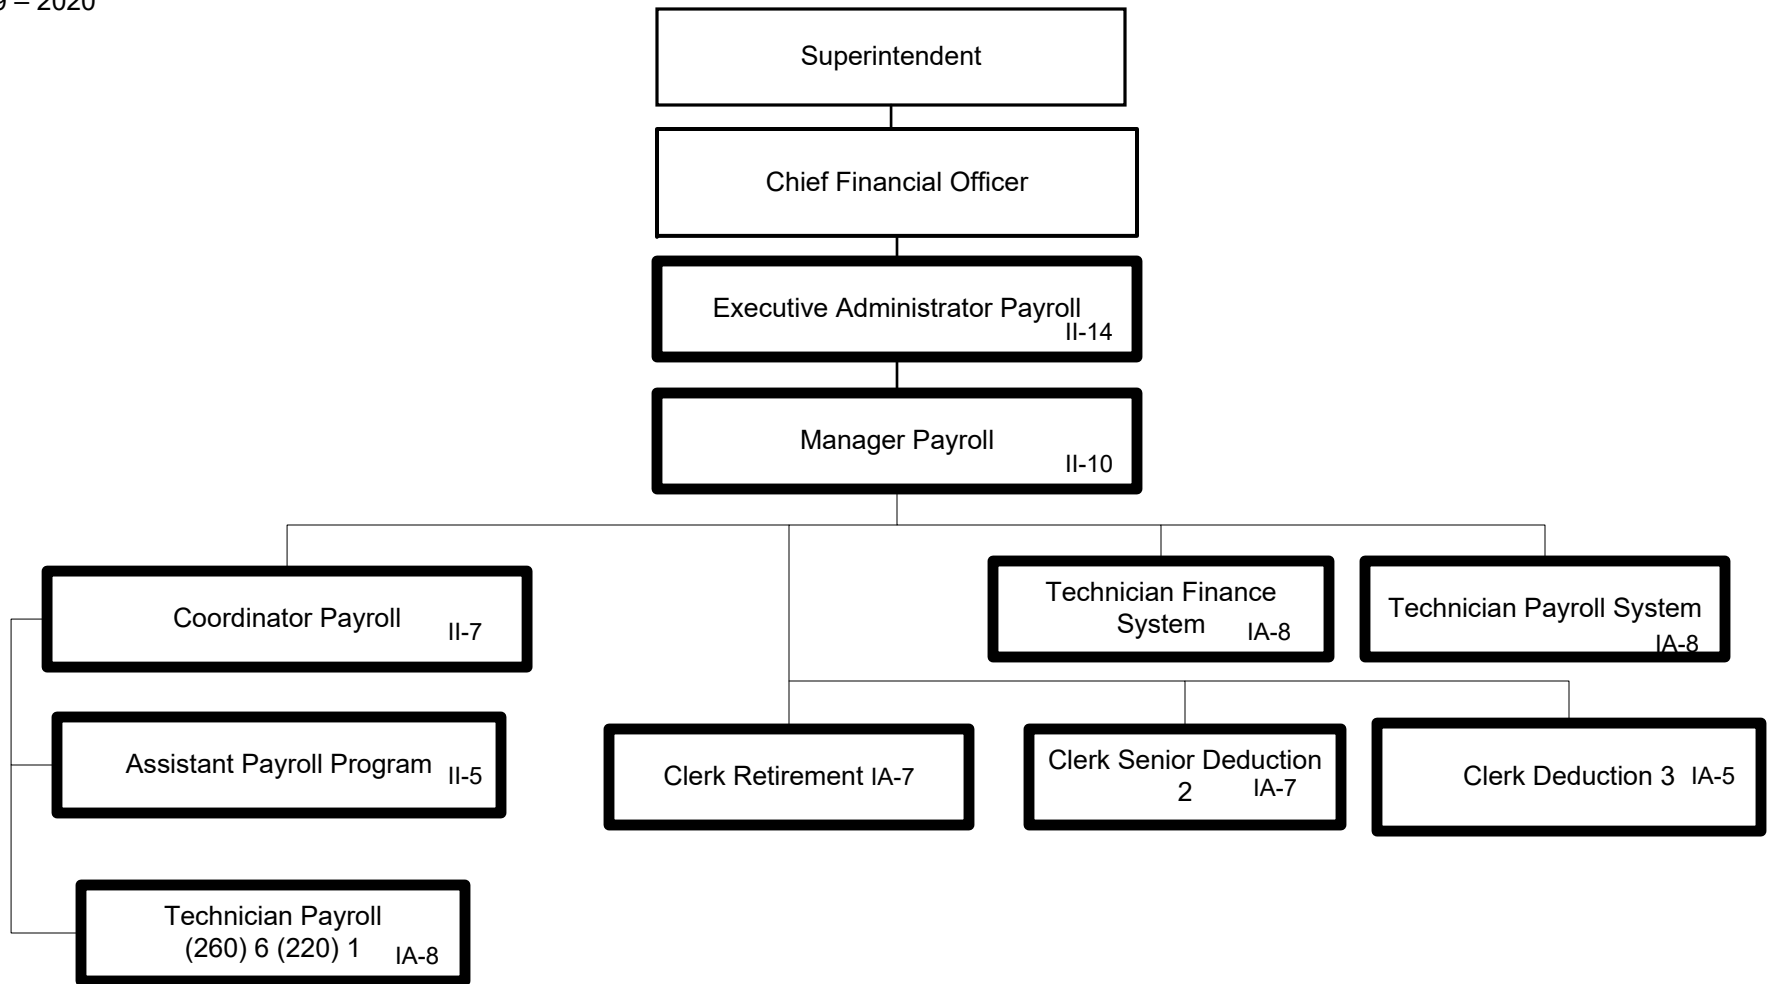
9 – 2020

Superintendent

Chief Financial Officer

Executive Administrator Payroll II-14

Manager Payroll II-10

Coordinator Payroll II-7

Technician Finance System IA-8

Technician Payroll System IA-8

Assistant Payroll Program II-5

Clerk Retirement IA-7

Clerk Senior Deduction 2 IA-7

Clerk Deduction 3 IA-5

Technician Payroll (260) 6 (220) 1 IA-8